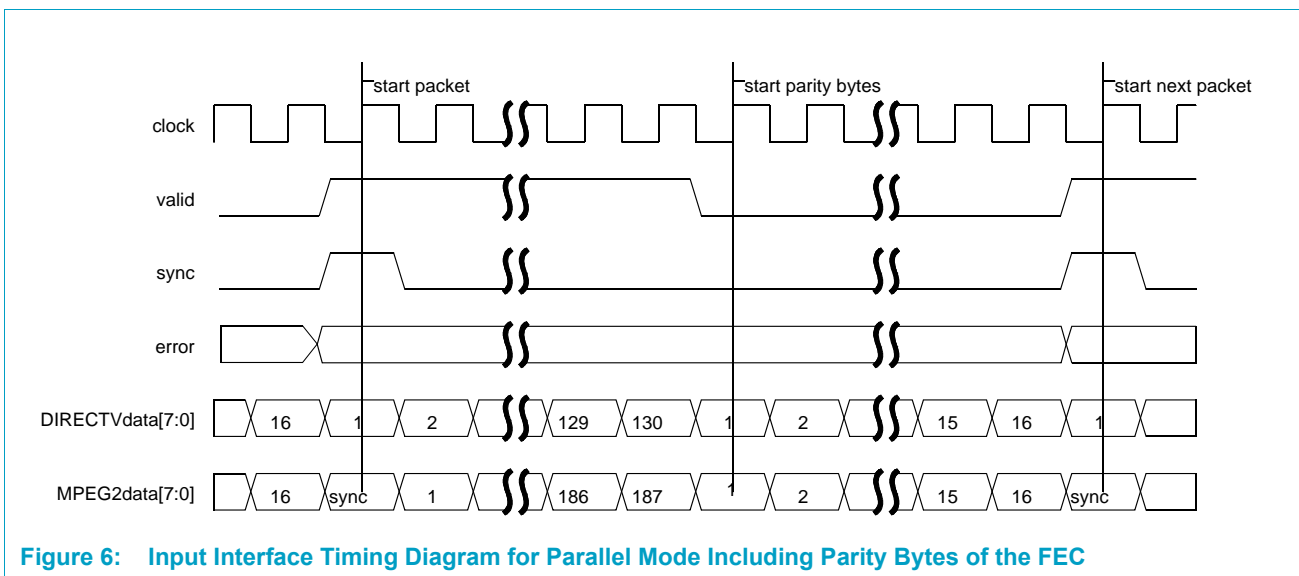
start packet
start parity bytes
start next packet

clock

valid

sync

error

DIRECTVdata[7:0] 16 1 2 129 130 1 2 15 16 1

MPEG2data[7:0] 16 sync 1 186 187 1 2 15 16 sync

Figure 6: Input Interface Timing Diagram for Parallel Mode Including Parity Bytes of the FEC